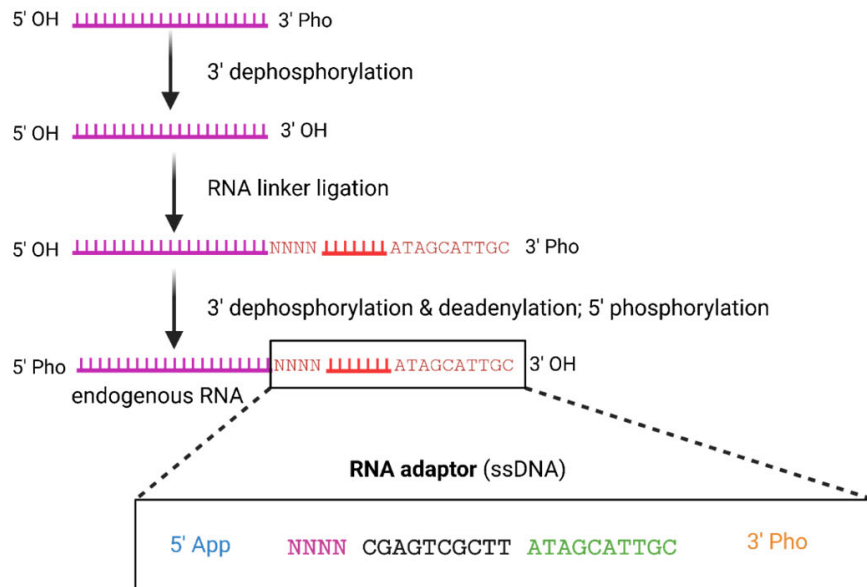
5' OH 3' Pho

3' dephosphorylation

5' OH 3' OH

RNA linker ligation

5' OH NNNN ATAGCATTGC 3' Pho

3' dephosphorylation & deadenylation; 5' phosphorylation

5' Pho NNNN ATAGCATTGC 3' OH

endogenous RNA

**RNA adaptor** (ssDNA)

5' App NNNN CGAGTCGCTT ATAGCATTGC 3' Pho